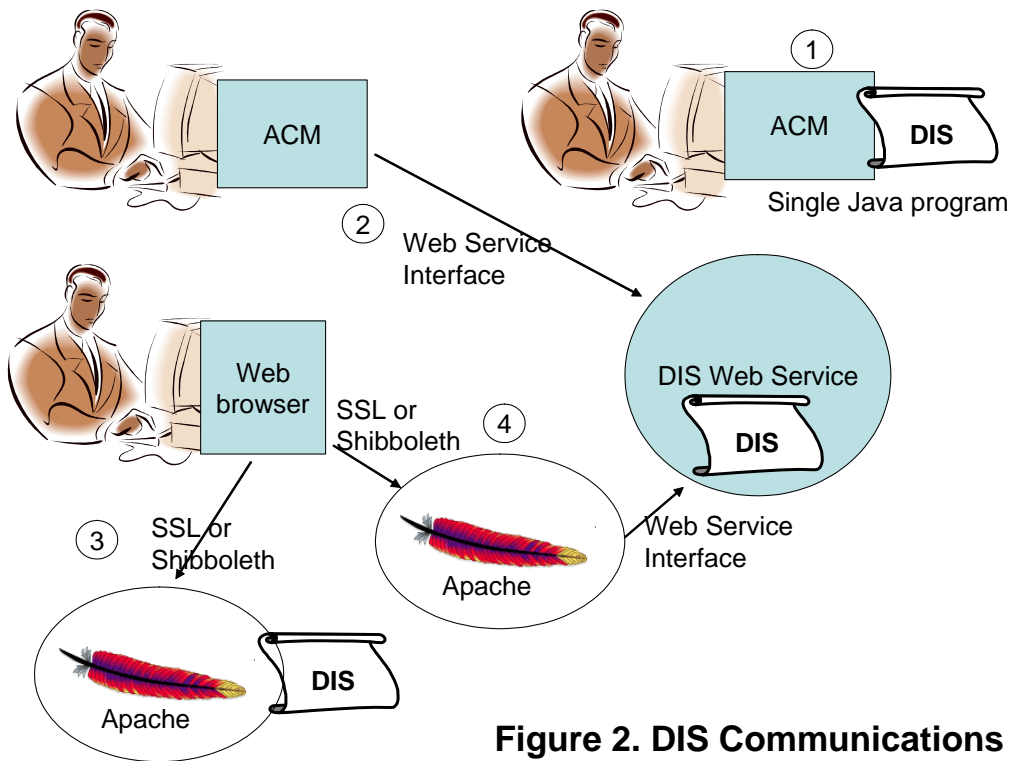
ACM

1

ACM

DIS

Single Java program

2

Web Service Interface

Web browser

SSL or Shibboleth

4

DIS Web Service

DIS

3

SSL or Shibboleth

Apache

Web Service Interface

Apache

DIS

Figure 2. DIS Communications